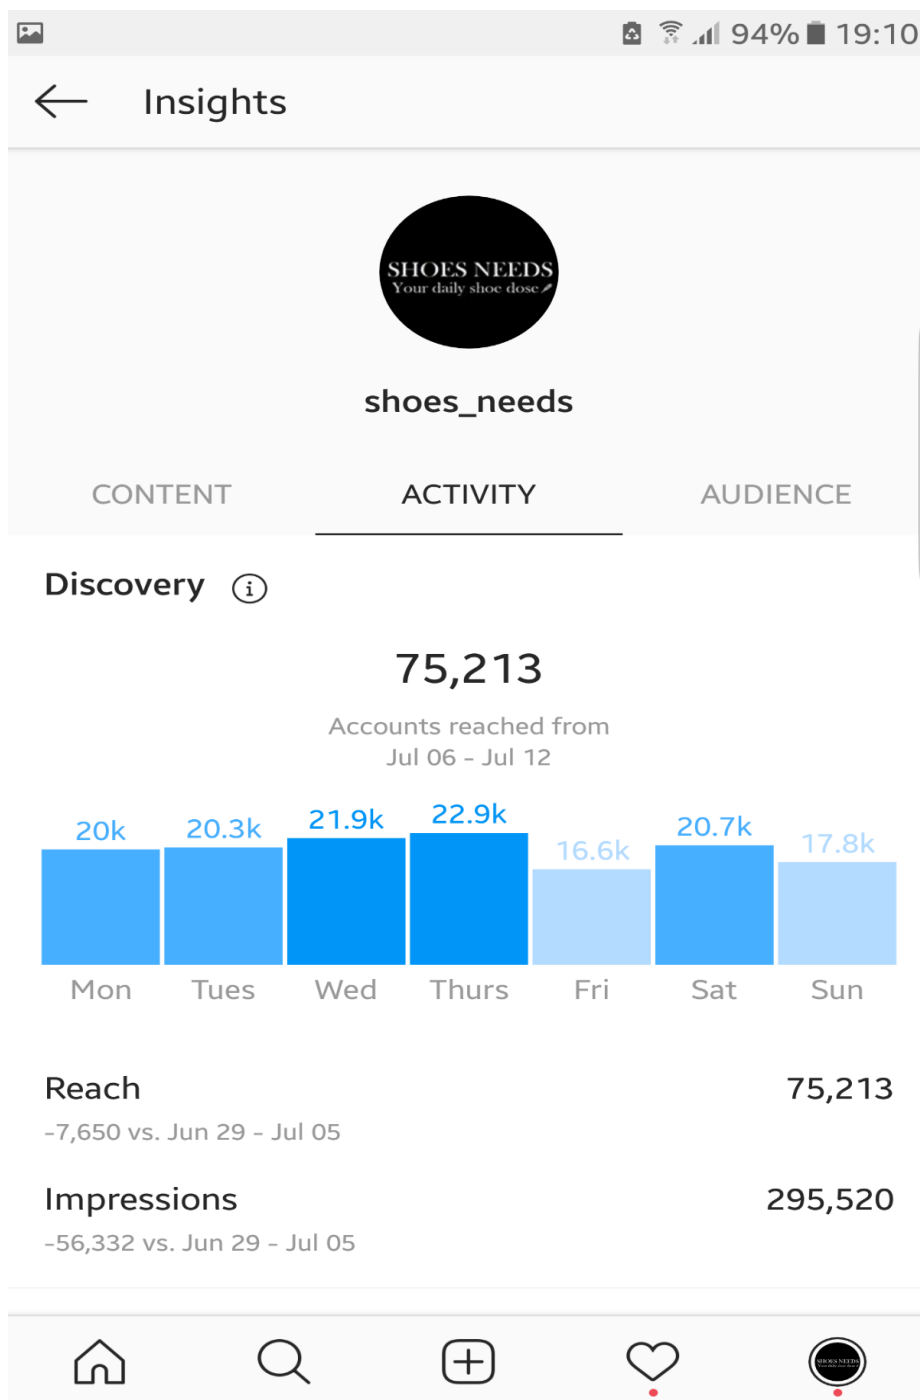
94% 19:10

Insights

SHOES NEEDS
Your daily shoe dose

shoes_needs

CONTENT ACTIVITY AUDIENCE

Discovery

75,213

Accounts reached from Jul 06 - Jul 12

20k 20.3k 21.9k 22.9k 16.6k 20.7k 17.8k

Mon Tues Wed Thurs Fri Sat Sun

Reach 75,213
-7,650 vs. Jun 29 - Jul 05

Impressions 295,520
-56,332 vs. Jun 29 - Jul 05